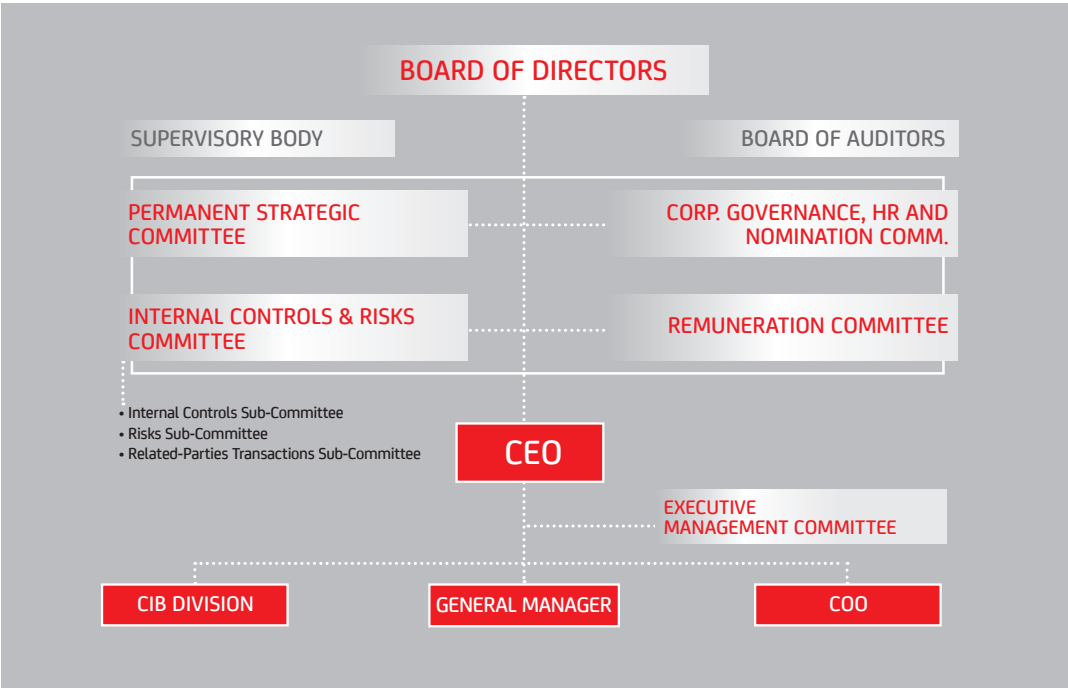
BOARD OF DIRECTORS

SUPERVISORY BODY

BOARD OF AUDITORS

PERMANENT STRATEGIC COMMITTEE

CORP. GOVERNANCE, HR AND NOMINATION COMM.

INTERNAL CONTROLS & RISKS COMMITTEE

REMUNERATION COMMITTEE

• Internal Controls Sub-Committee
• Risks Sub-Committee
• Related-Parties Transactions Sub-Committee

CEO

EXECUTIVE MANAGEMENT COMMITTEE

CIB DIVISION

GENERAL MANAGER

COO